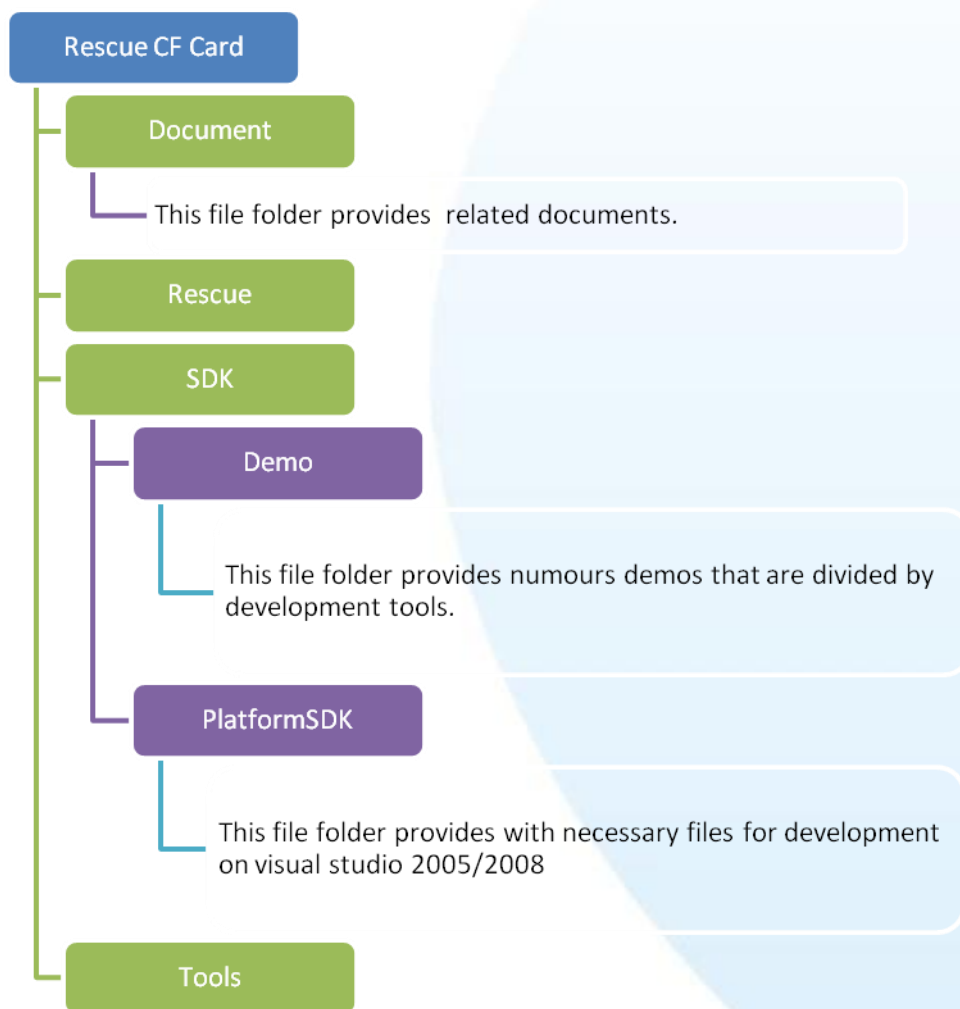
Rescue CF Card

Document

This file folder provides related documents.

Rescue

SDK

Demo

This file folder provides numours demos that are divided by development tools.

PlatformSDK

This file folder provides with necessary files for development on visual studio 2005/2008

Tools